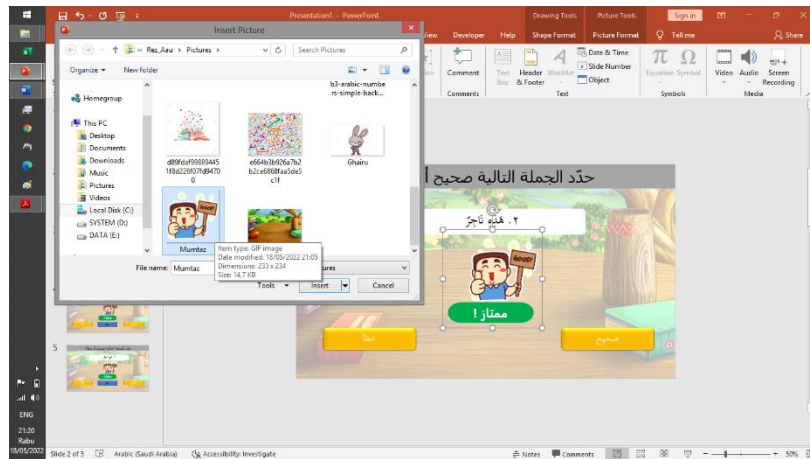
Presentation1 - PowerPoint

Drawing Tools

Picture Tools

Sign in

View

Developer

Help

Shape Format

Picture Format

Tell me

Share

Comment

Text Box

Header & Footer

WordArt

Date & Time

Slide Number

Object

Equation

Symbol

Video

Audio

Screen Recording

Comments

Text

Symbols

Media

Insert Picture

« Rez_Aau › Pictures ›

Search Pictures

Organize ▾

New folder

Homegroup

This PC

Desktop

Documents

Downloads

Music

Pictures

Videos

Local Disk (C:)

SYSTEM (D:)

DATA (E:)

b3-arabic-numbers-simple-back...

d89fdaf90889445 1f8d226f07fd9470 0

e664b3b926a7b2 b2ce6868faa5de5 c1f

Ghairu

Mumtaz

Item type: GIF image
Date modified: 18/05/2022 21:05
Dimensions: 233 x 234
Size: 14,7 KB

File name: Mumtaz

ures

Tools ▾

Insert

Cancel

حدّد الجملة التالية صحيح أ

٢. هٰذَا تَاجِرٌ

ممتاز !

خطأ

صحيح

5

ENG

21:20

Rabu

18/05/2022

Slide 2 of 5

Arabic (Saudi Arabia)

Accessibility: Investigate

Notes

Comments

50%